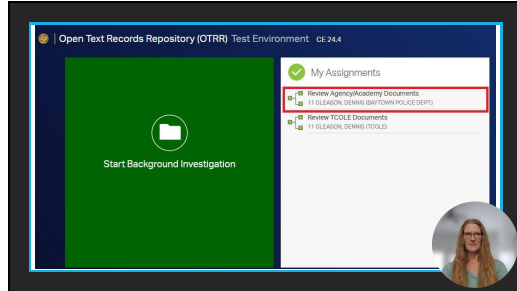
Open Text Records Repository (OTRR) Test Environment CE 24.4

Start Background Investigation

My Assignments

Review Agency/Academy Documents
11 GLEASON, DENNIS (BAYTOWN POLICE DEPT.)

Review TCOLE Documents
11 GLEASON, DENNIS (TCOLE)